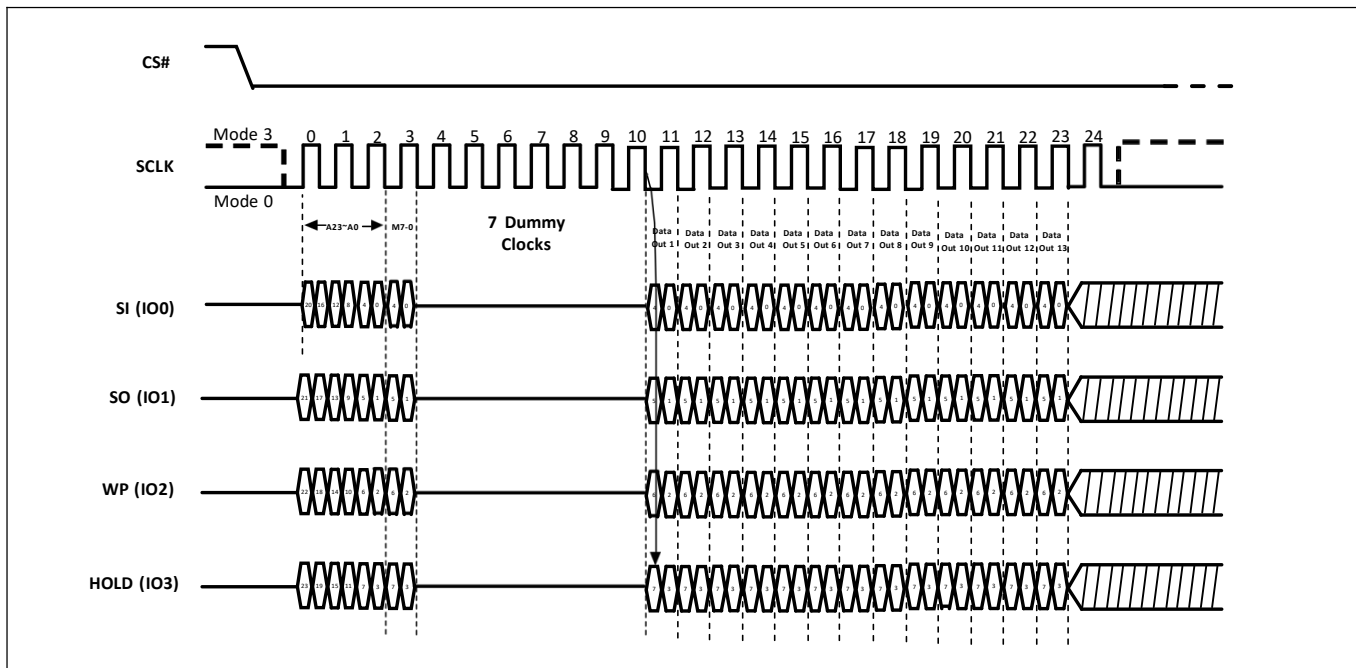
CS#

Mode 3 0 1 2 3 4 5 6 7 8 9 10 11 12 13 14 15 16 17 18 19 20 21 22 23 24

SCLK

Mode 0

A23~A0 M7-0

7 Dummy Clocks

Data Out 1 Data Out 2 Data Out 3 Data Out 4 Data Out 5 Data Out 6 Data Out 7 Data Out 8 Data Out 9 Data Out 10 Data Out 11 Data Out 12 Data Out 13

SI (IO0)

20 16 12 8 4 0 4 0

4 0 4 0 4 0 4 0 4 0 4 0 4 0 4 0 4 0 4 0 4 0 4 0 4 0

SO (IO1)

21 17 13 9 5 1 5 1

5 1 5 1 5 1 5 1 5 1 5 1 5 1 5 1 5 1 5 1 5 1 5 1 5 1

WP (IO2)

22 18 14 10 6 2 6 2

6 2 6 2 6 2 6 2 6 2 6 2 6 2 6 2 6 2 6 2 6 2 6 2 6 2

HOLD (IO3)

23 19 15 11 7 3 7 3

7 3 7 3 7 3 7 3 7 3 7 3 7 3 7 3 7 3 7 3 7 3 7 3 7 3